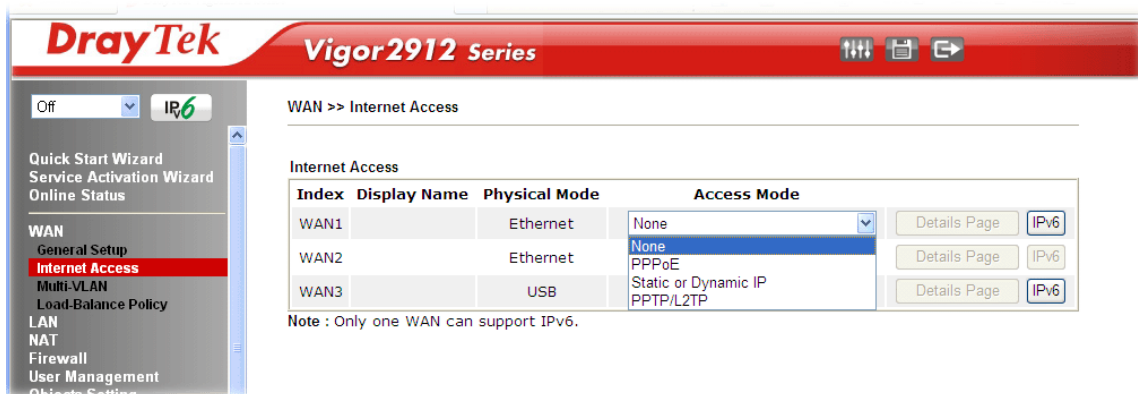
DrayTek Vigor2912 Series

Off IPv6

Quick Start Wizard
Service Activation Wizard
Online Status

WAN
General Setup
Internet Access
Multi-VLAN
Load-Balance Policy
LAN
NAT
Firewall
User Management
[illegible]

WAN >> Internet Access

Internet Access

| Index | Display Name | Physical Mode | Access Mode | | |
|---|---|---|---|---|---|
| WAN1 | | Ethernet | None | Details Page | IPv6 |
| WAN2 | | Ethernet | | Details Page | IPv6 |
| WAN3 | | USB | | Details Page | IPv6 |

None
PPPoE
Static or Dynamic IP
PPTP/L2TP

Note : Only one WAN can support IPv6.